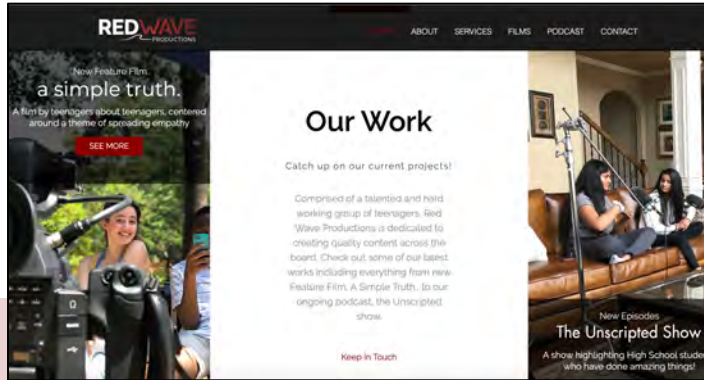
RED WAVE PRODUCTIONS

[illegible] ABOUT SERVICES FILMS PODCAST CONTACT

New Feature Film
a simple truth.
A film by teenagers about teenagers, centered around a theme of spreading empathy

SEE MORE

Our Work

Catch up on our current projects!

Comprised of a talented and hard working group of teenagers, Red Wave Productions is dedicated to creating quality content across the board. Check out some of our latest works including everything from new Feature Film, A Simple Truth., to our ongoing podcast, the Unscripted show.

Keep in Touch

New Episodes
The Unscripted Show
A show highlighting High School stude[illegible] who have done amazing things!